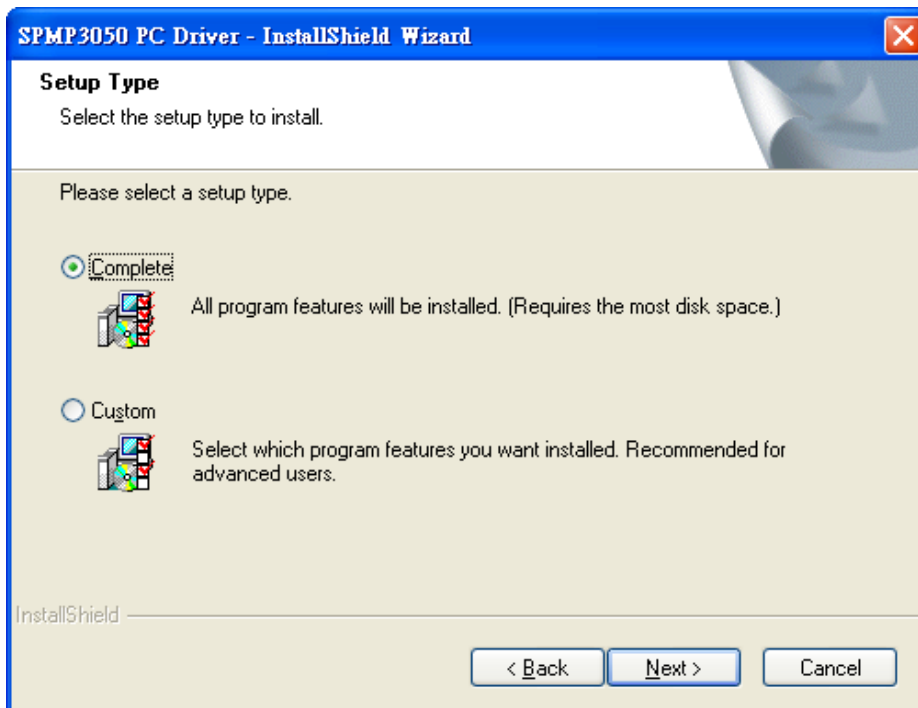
SPMP3050 PC Driver - InstallShield Wizard

Setup Type
Select the setup type to install.

Please select a setup type.

Complete
All program features will be installed. (Requires the most disk space.)

Custom
Select which program features you want installed. Recommended for advanced users.

InstallShield

< Back
Next >
Cancel